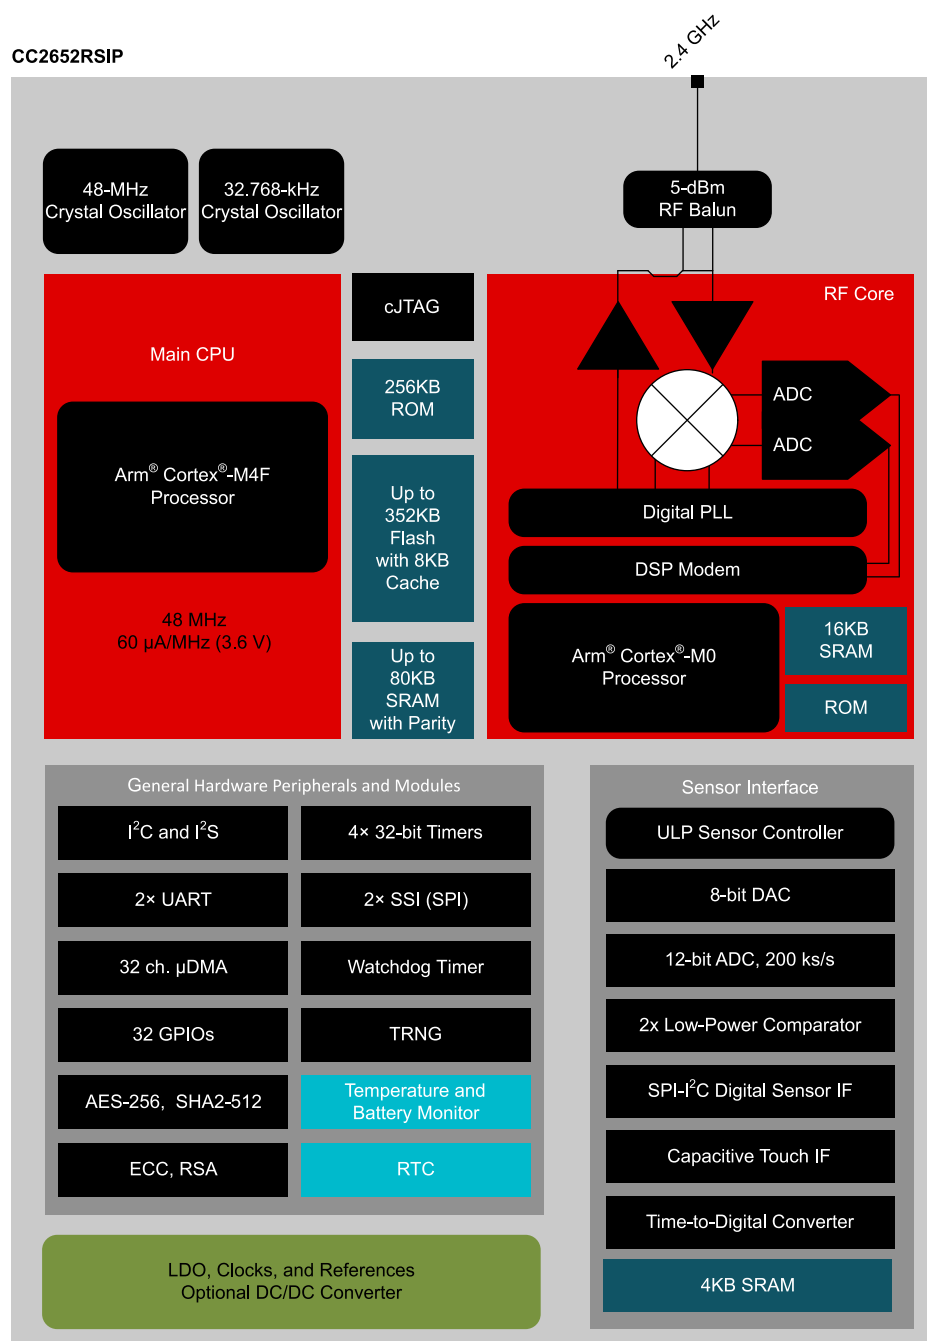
CC2652RSIP

2.4 GHz

48-MHz Crystal Oscillator

32.768-kHz Crystal Oscillator

5-dBm RF Balun

Main CPU

Arm® Cortex®-M4F Processor

48 MHz
60 µA/MHz (3.6 V)

cJTAG

256KB ROM

Up to 352KB Flash with 8KB Cache

Up to 80KB SRAM with Parity

RF Core

ADC

ADC

Digital PLL

DSP Modem

Arm® Cortex®-M0 Processor

16KB SRAM

ROM

General Hardware Peripherals and Modules

| $I^2C$ and $I^2S$ | 4× 32-bit Timers |
|---|---|
| 2× UART | 2× SSI (SPI) |
| 32 ch. µDMA | Watchdog Timer |
| 32 GPIOs | TRNG |
| AES-256, SHA2-512 | Temperature and Battery Monitor |
| ECC, RSA | RTC |

Sensor Interface

ULP Sensor Controller

8-bit DAC

12-bit ADC, 200 ks/s

2x Low-Power Comparator

SPI-$I^2C$ Digital Sensor IF

Capacitive Touch IF

Time-to-Digital Converter

4KB SRAM

LDO, Clocks, and References
Optional DC/DC Converter